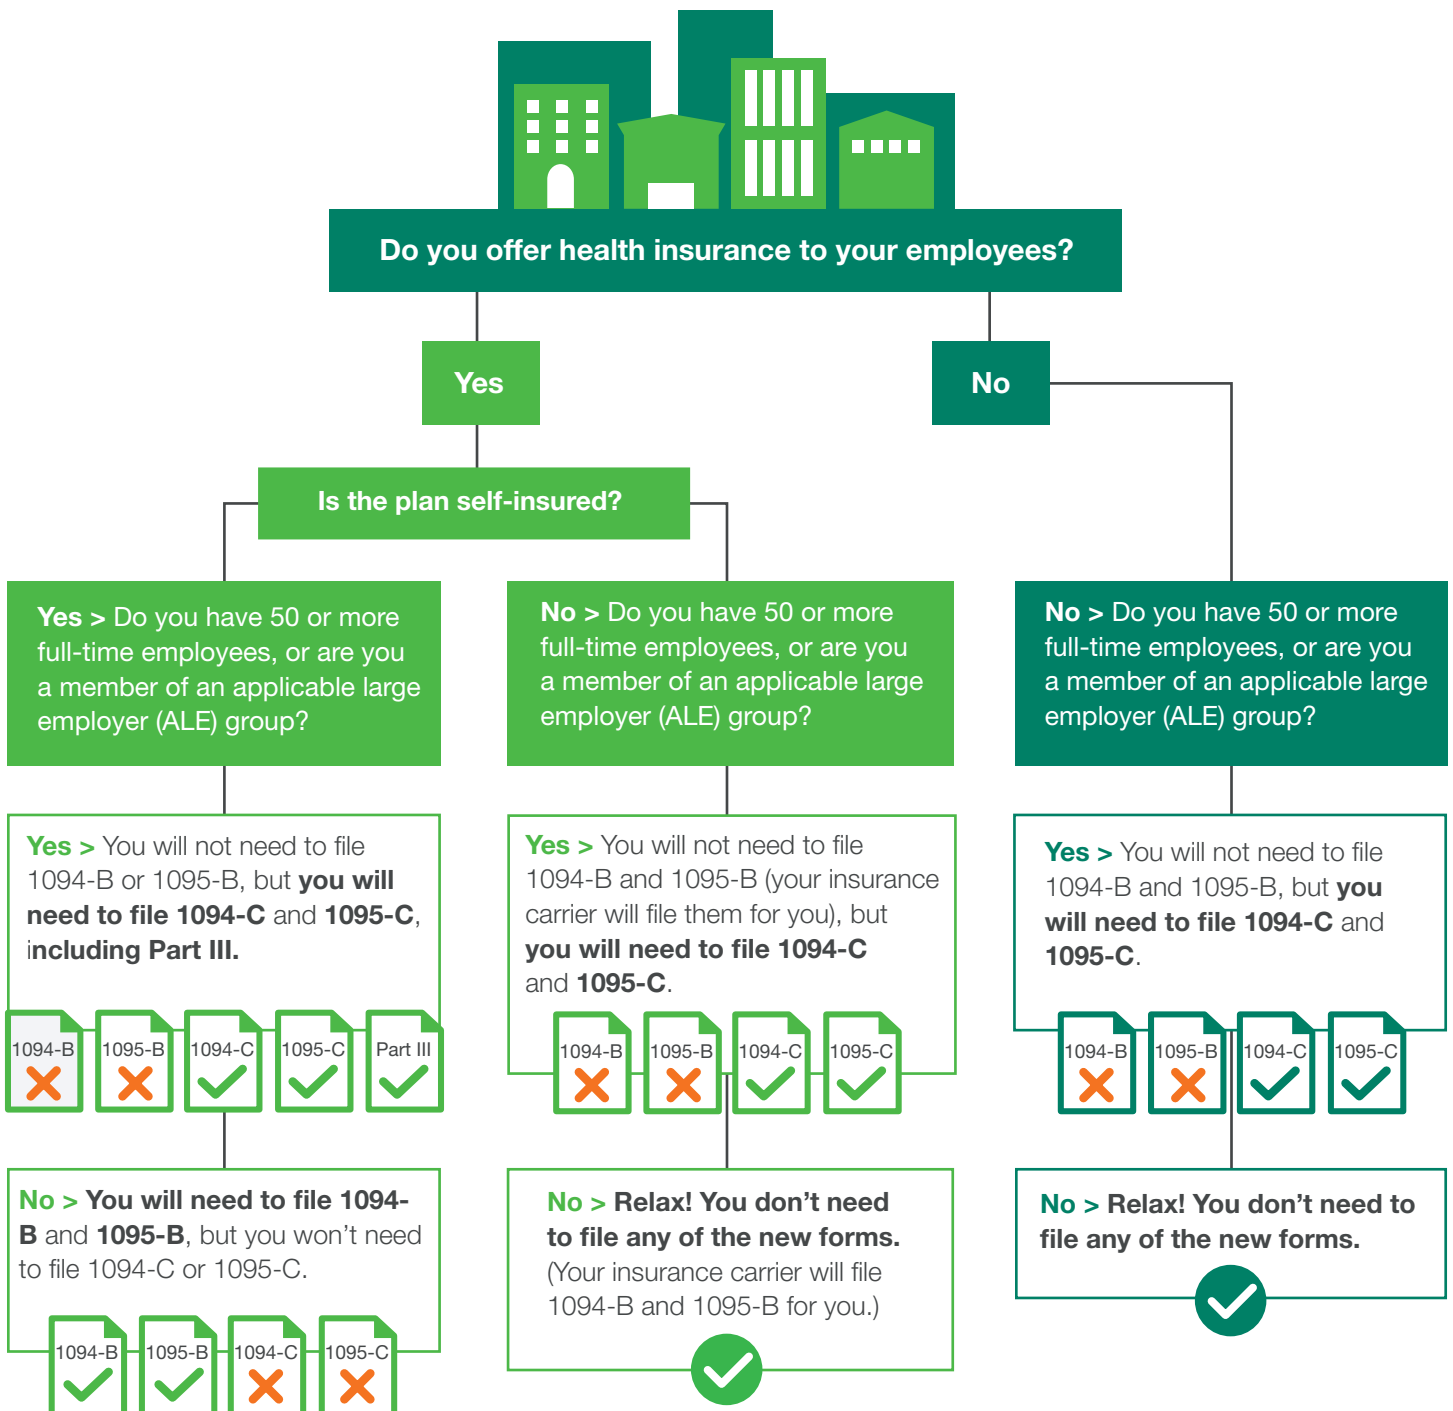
Do you offer health insurance to your employees?

Yes

No

Is the plan self-insured?

Yes > Do you have 50 or more full-time employees, or are you a member of an applicable large employer (ALE) group?

No > Do you have 50 or more full-time employees, or are you a member of an applicable large employer (ALE) group?

No > Do you have 50 or more full-time employees, or are you a member of an applicable large employer (ALE) group?

Yes > You will not need to file 1094-B or 1095-B, but you will need to file 1094-C and 1095-C, including Part III.

1094-B 1095-B 1094-C 1095-C Part III

Yes > You will not need to file 1094-B and 1095-B (your insurance carrier will file them for you), but you will need to file 1094-C and 1095-C.

1094-B 1095-B 1094-C 1095-C

Yes > You will not need to file 1094-B and 1095-B, but you will need to file 1094-C and 1095-C.

1094-B 1095-B 1094-C 1095-C

No > You will need to file 1094-B and 1095-B, but you won't need to file 1094-C or 1095-C.

1094-B 1095-B 1094-C 1095-C

No > Relax! You don't need to file any of the new forms. (Your insurance carrier will file 1094-B and 1095-B for you.)

No > Relax! You don't need to file any of the new forms.